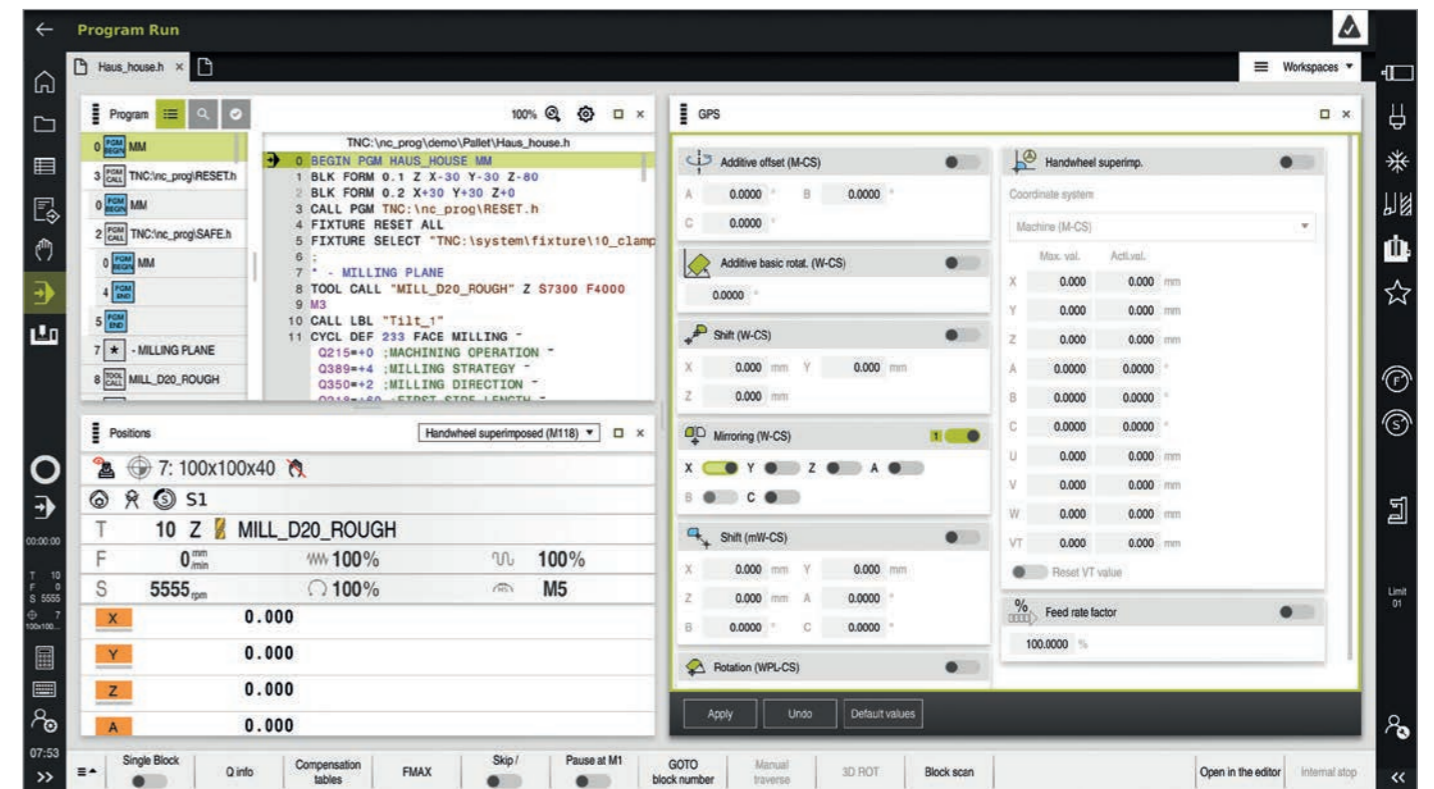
Program Run

Haus_house.h ×

Workspaces ▾

Program 100%

0 PGM BEGIN MM
3 PGM CALL TNC:\nc_prog\RESET.h
0 PGM BEGIN MM
2 PGM CALL TNC:\nc_prog\SAFE.h
0 PGM BEGIN MM
4 PGM END
5 PGM END
7 ★ - MILLING PLANE
8 TOOL CALL MILL_D20_ROUGH

TNC:\nc_prog\demo\Pallet\Haus_house.h
0 BEGIN PGM HAUS_HOUSE MM
1 BLK FORM 0.1 Z X-30 Y-30 Z-80
2 BLK FORM 0.2 X+30 Y+30 Z+0
3 CALL PGM TNC:\nc_prog\RESET.h
4 FIXTURE RESET ALL
5 FIXTURE SELECT "TNC:\system\fixture\10_clamp
6 ;
7 * - MILLING PLANE
8 TOOL CALL "MILL_D20_ROUGH" Z S7300 F4000
9 M3
10 CALL LBL "Tilt_1"
11 CYCL DEF 233 FACE MILLING ~
Q215=+0 ;MACHINING OPERATION ~
Q389=+4 ;MILLING STRATEGY ~
Q350=+2 ;MILLING DIRECTION ~
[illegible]

Positions
Handwheel superimposed (M118) ▾

7: 100x100x40
S1
T 10 Z MILL_D20_ROUGH
F 0 mm/min 100% 100%
S 5555 rpm 100% M5
X 0.000
Y 0.000
Z 0.000
A 0.000

GPS

Additive offset (M-CS)
A 0.0000 ° B 0.0000 °
C 0.0000 °

Additive basic rotat. (W-CS)
0.0000 °

Shift (W-CS)
X 0.000 mm Y 0.000 mm
Z 0.000 mm

Mirroring (W-CS) 1
X Y Z A
B C

Shift (mW-CS)
X 0.000 mm Y 0.000 mm
Z 0.000 mm A 0.0000 °
B 0.0000 ° C 0.0000 °

Rotation (WPL-CS)

Handwheel superimp.
Coordinate system
Machine (M-CS)
Max. val. Act.val.
X 0.000 0.000 mm
Y 0.000 0.000 mm
Z 0.000 0.000 mm
A 0.0000 0.0000 °
B 0.0000 0.0000 °
C 0.0000 0.0000 °
U 0.000 0.000 mm
V 0.000 0.000 mm
W 0.000 0.000 mm
VT 0.000 0.000 mm
Reset VT value

Feed rate factor
100.0000 %

Apply Undo Default values

00:00:00
T 10
F 0
S 5555
7 100x100...
07:53
Limit 01

Single Block | Q info | Compensation tables | FMAX | Skip / | Pause at M1 | GOTO block number | Manual traverse | 3D ROT | Block scan | Open in the editor | Internal stop